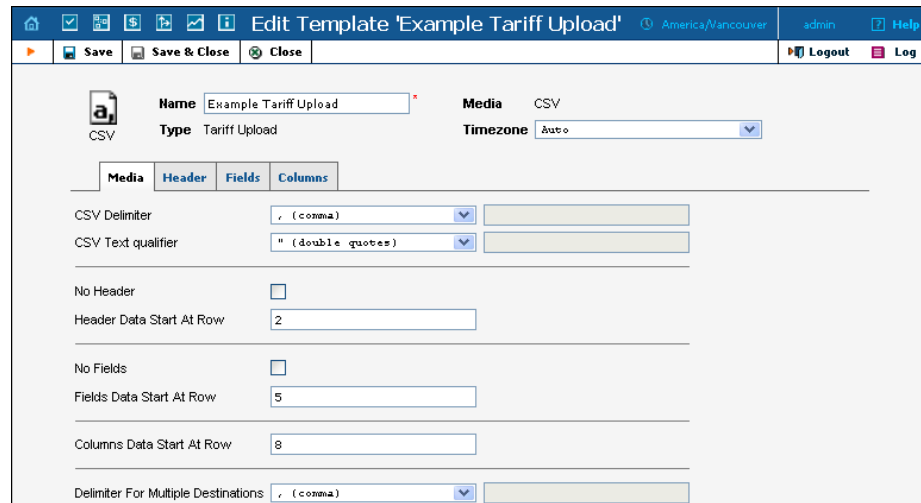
Edit Template 'Example Tariff Upload' America/Vancouver admin Help

Save Save & Close Close Logout Log

a, CSV

Name Example Tariff Upload *
Type Tariff Upload

Media CSV
Timezone Auto

Media Header Fields Columns

CSV Delimiter , (comma)
CSV Text qualifier " (double quotes)

No Header
Header Data Start At Row 2

No Fields
Fields Data Start At Row 5

Columns Data Start At Row 8

Delimiter For Multiple Destinations , (comma)